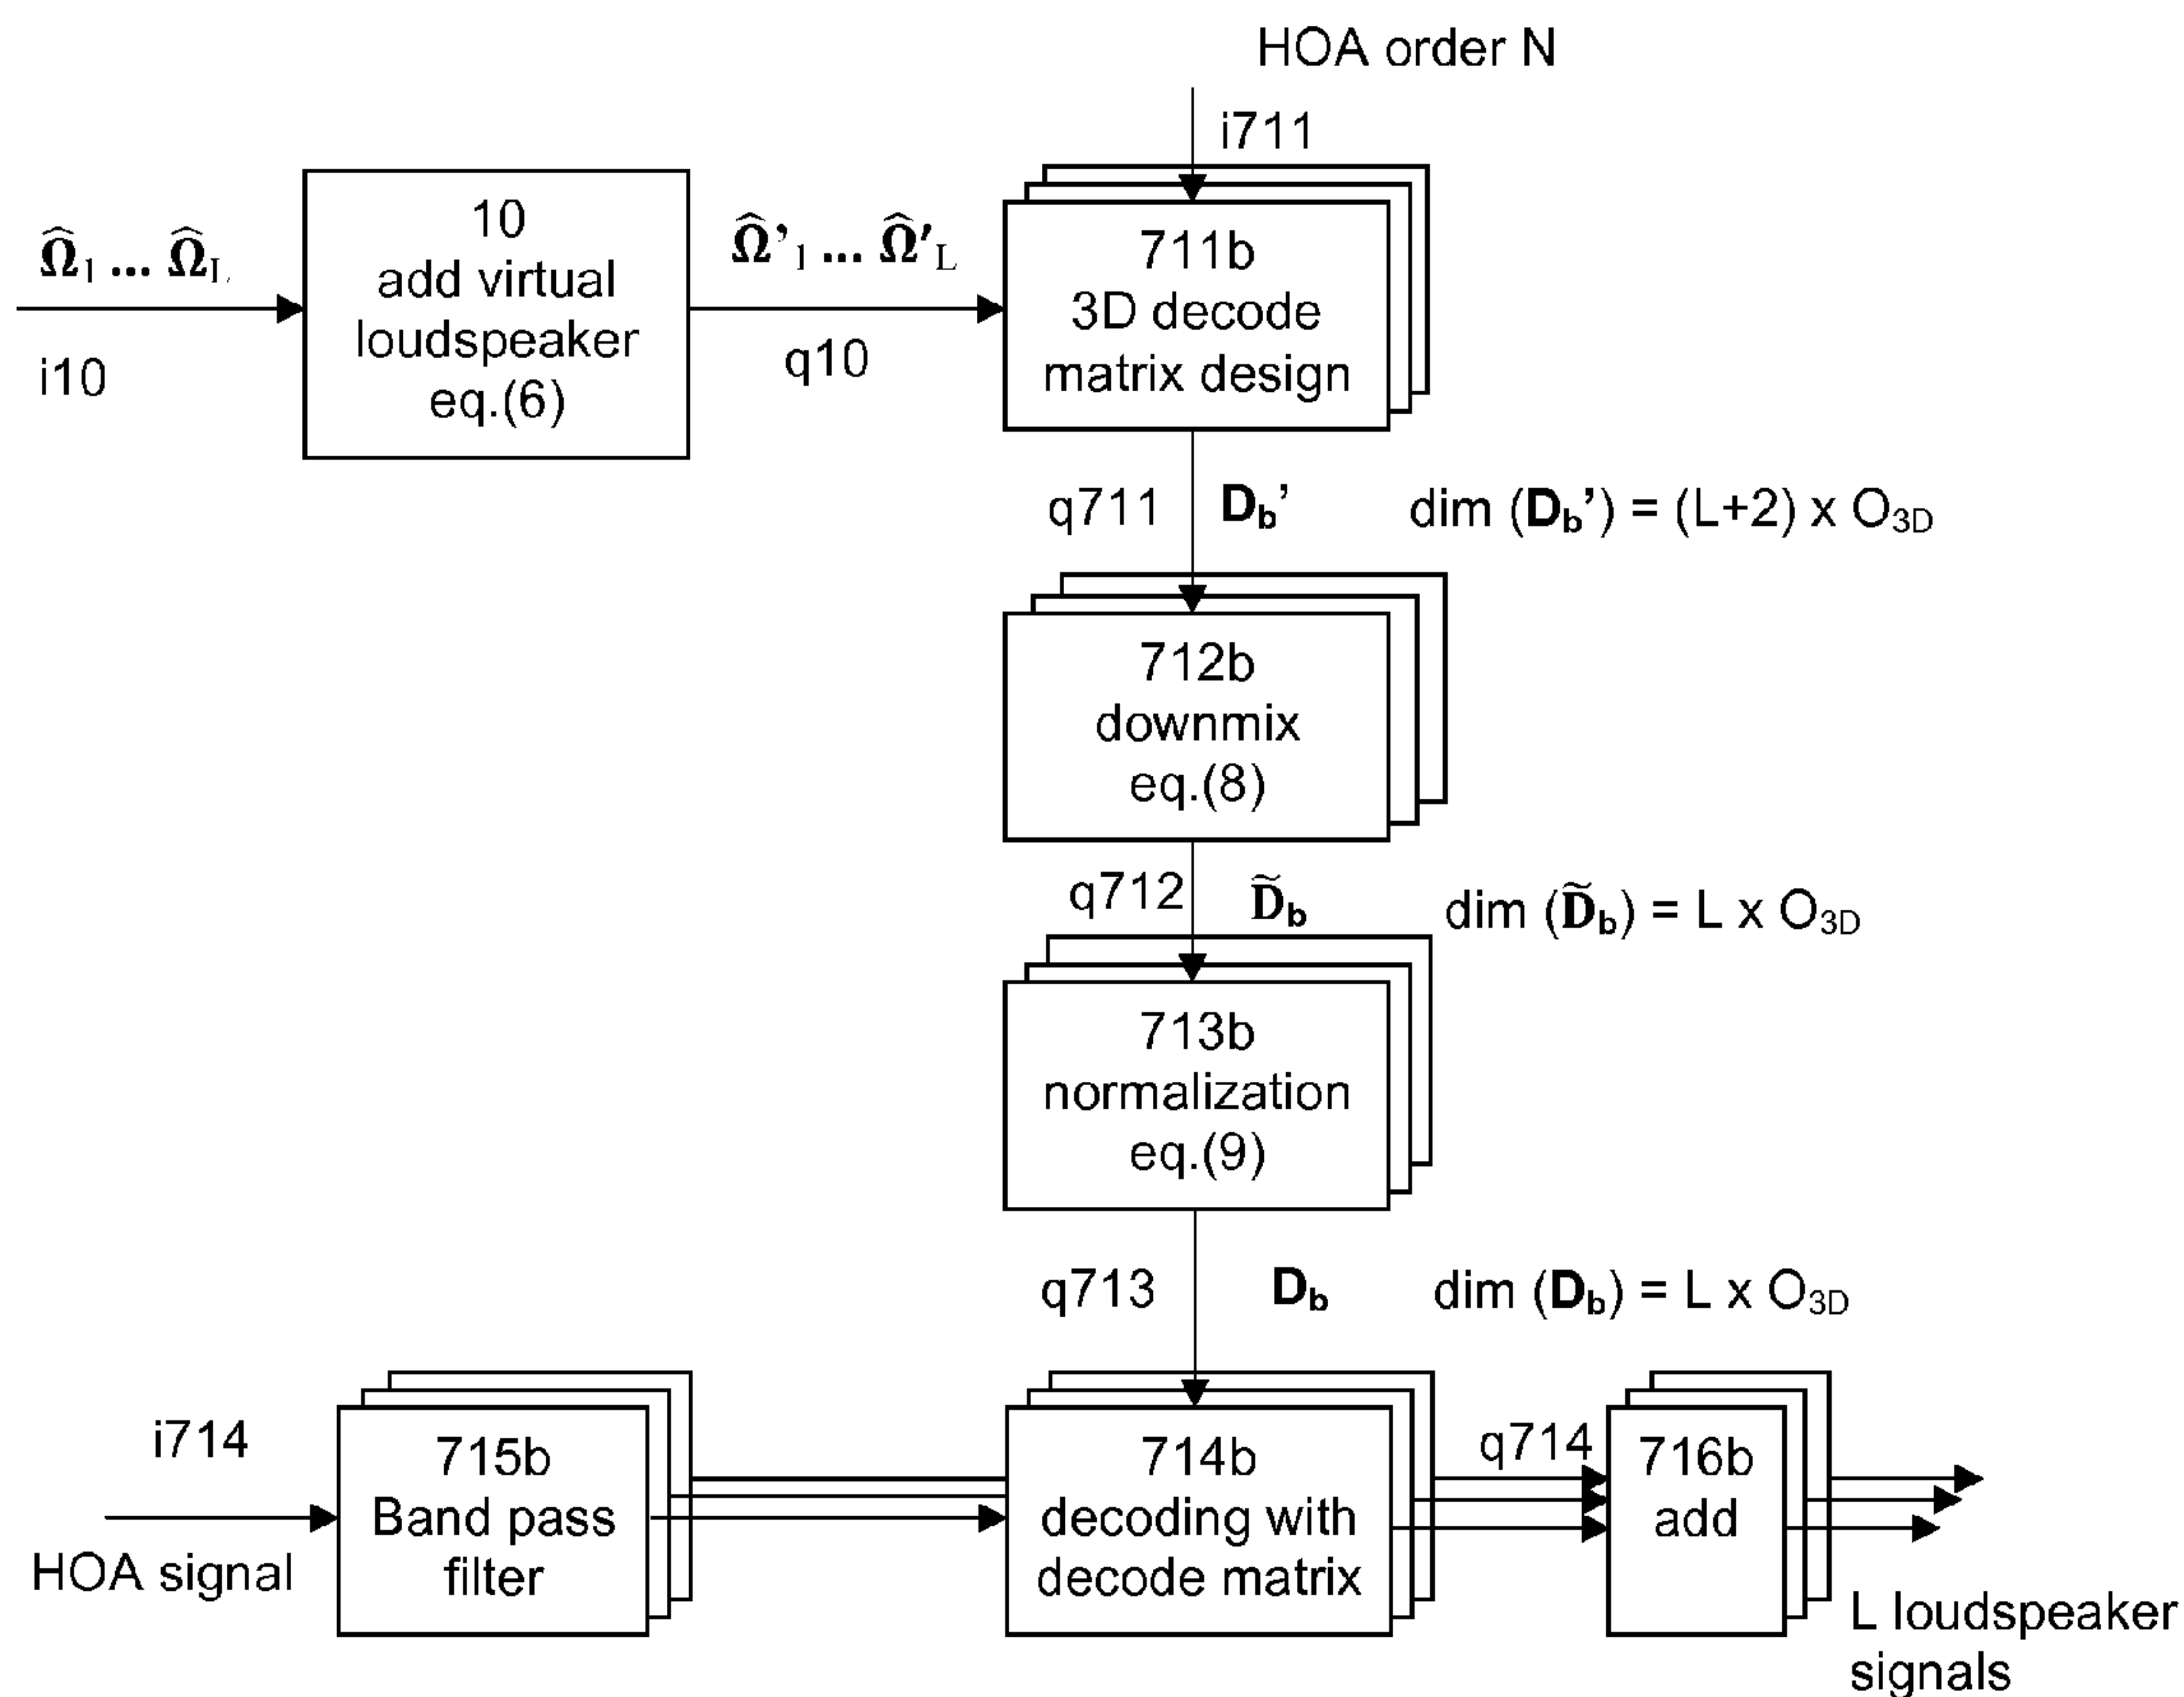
HOA order N

i711

$\hat{\mathbf{\Omega}}_1 \dots \hat{\mathbf{\Omega}}_L$

i10

10
add virtual
loudspeaker
eq.(6)

$\hat{\mathbf{\Omega}}'_1 \dots \hat{\mathbf{\Omega}}'_L$

q10

711b
3D decode
matrix design

q711 $\mathbf{D_b}'$ dim ($\mathbf{D_b}'$) = (L+2) x $O_{3D}$

712b
downmix
eq.(8)

q712 $\tilde{\mathbf{D}}_\mathbf{b}$ dim ($\tilde{\mathbf{D}}_\mathbf{b}$) = L x $O_{3D}$

713b
normalization
eq.(9)

q713 $\mathbf{D_b}$ dim ($\mathbf{D_b}$) = L x $O_{3D}$

i714

HOA signal

715b
Band pass
filter

714b
decoding with
decode matrix

q714

716b
add

L loudspeaker
signals